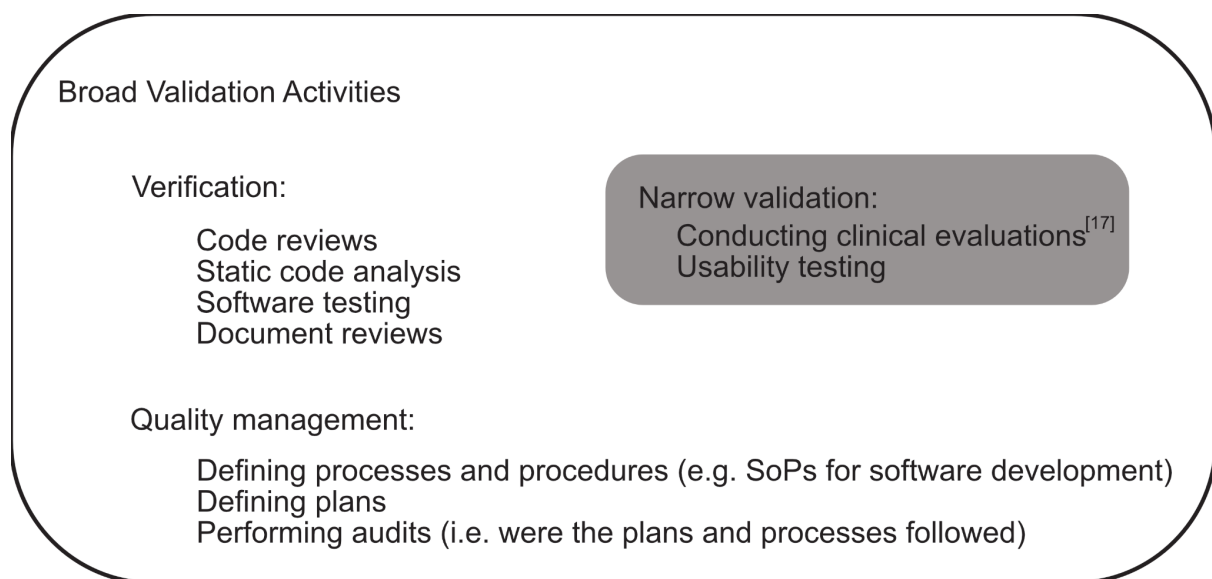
Broad Validation Activities

Verification:

Code reviews
Static code analysis
Software testing
Document reviews

Narrow validation:
Conducting clinical evaluations$^{[17]}$
Usability testing

Quality management:

Defining processes and procedures (e.g. SoPs for software development)
Defining plans
Performing audits (i.e. were the plans and processes followed)